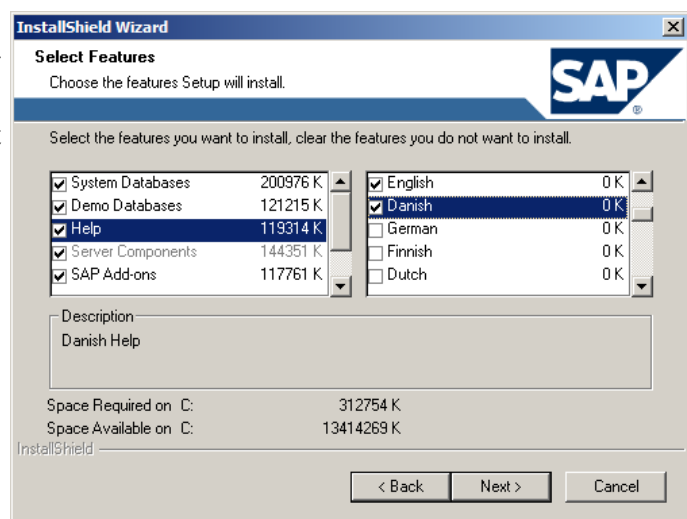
InstallShield Wizard

Select Features
Choose the features Setup will install.

SAP

Select the features you want to install, clear the features you do not want to install.

| | |
|---|---|
| System Databases | 200976 K |
| Demo Databases | 121215 K |
| Help | 119314 K |
| Server Components | 144351 K |
| SAP Add-ons | 117761 K |

| | |
|---|---|
| English | 0 K |
| Danish | 0 K |
| German | 0 K |
| Finnish | 0 K |
| Dutch | 0 K |

Description
Danish Help

Space Required on C: 312754 K
Space Available on C: 13414269 K

InstallShield

< Back Next > Cancel